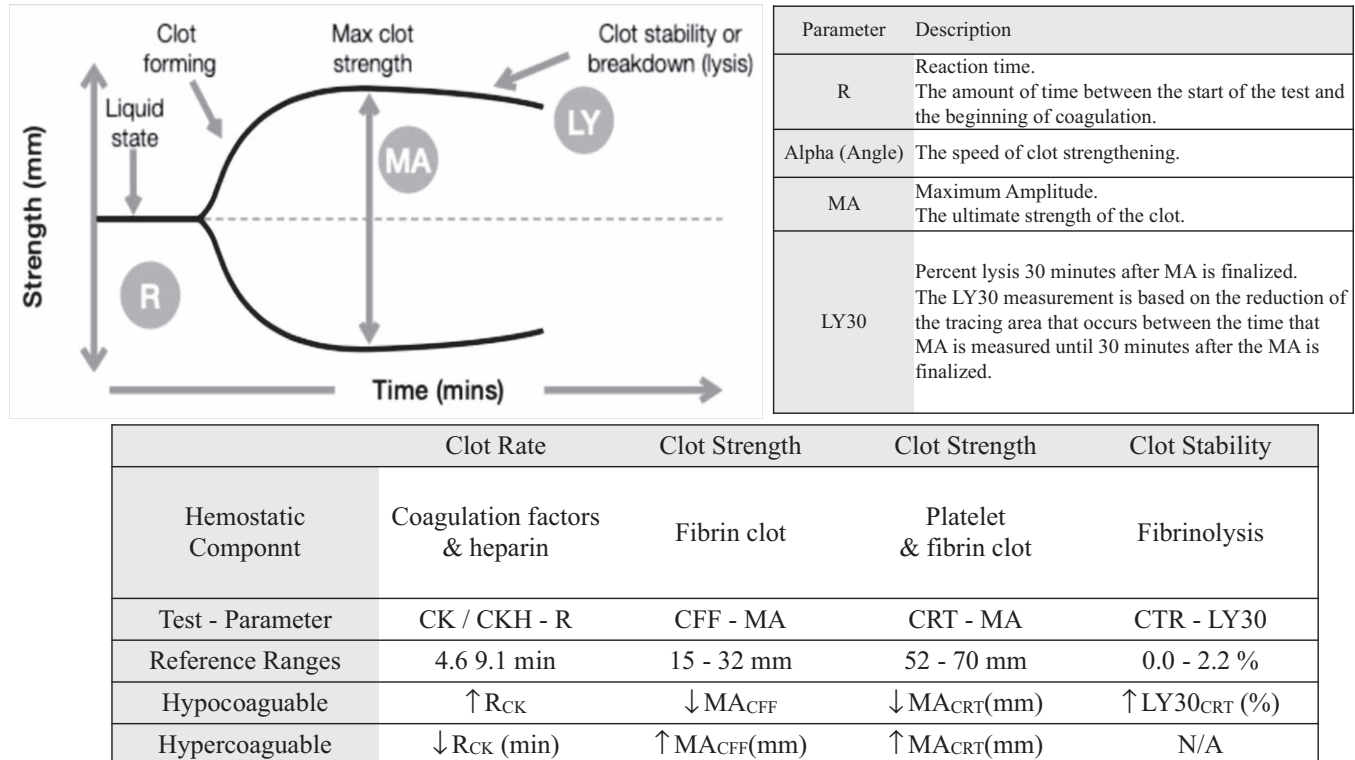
Clot forming

Max clot strength

Clot stability or breakdown (lysis)

Liquid state

LY

MA

Strength (mm)

R

Time (mins)

| Parameter | Description |
|---|---|
| R | Reaction time. The amount of time between the start of the test and the beginning of coagulation. |
| Alpha (Angle) | The speed of clot strengthening. |
| MA | Maximum Amplitude. The ultimate strength of the clot. |
| LY30 | Percent lysis 30 minutes after MA is finalized. The LY30 measurement is based on the reduction of the tracing area that occurs between the time that MA is measured until 30 minutes after the MA is finalized. |

| | Clot Rate | Clot Strength | Clot Strength | Clot Stability |
|---|---|---|---|---|
| Hemostatic Componnt | Coagulation factors & heparin | Fibrin clot | Platelet & fibrin clot | Fibrinolysis |
| Test - Parameter | CK / CKH - R | CFF - MA | CRT - MA | CTR - LY30 |
| Reference Ranges | 4.6 9.1 min | 15 - 32 mm | 52 - 70 mm | 0.0 - 2.2 % |
| Hypocoaguable | $\uparrow R_{CK}$ | $\downarrow MA_{CFF}$ | $\downarrow MA_{CRT}$(mm) | $\uparrow LY30_{CRT}$ (%) |
| Hypercoaguable | $\downarrow R_{CK}$ (min) | $\uparrow MA_{CFF}$(mm) | $\uparrow MA_{CRT}$(mm) | N/A |